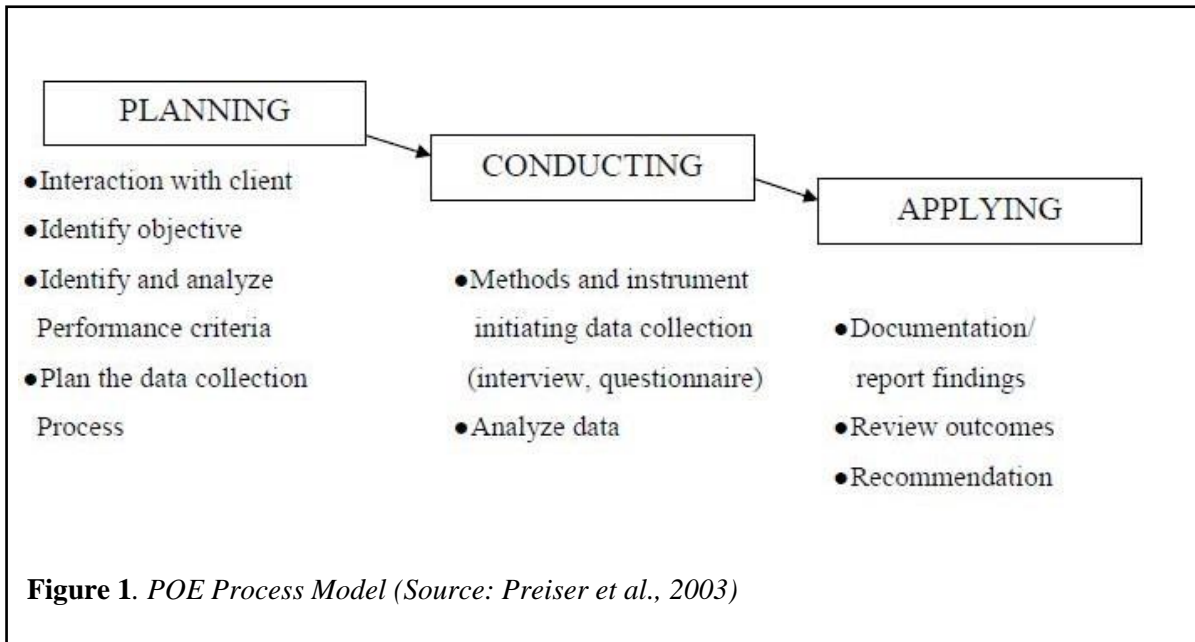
PLANNING

•Interaction with client
•Identify objective
•Identify and analyze Performance criteria
•Plan the data collection Process

CONDUCTING

•Methods and instrument initiating data collection (interview, questionnaire)
•Analyze data

APPLYING

•Documentation/ report findings
•Review outcomes
•Recommendation

**Figure 1**. *POE Process Model (Source: Preiser et al., 2003)*